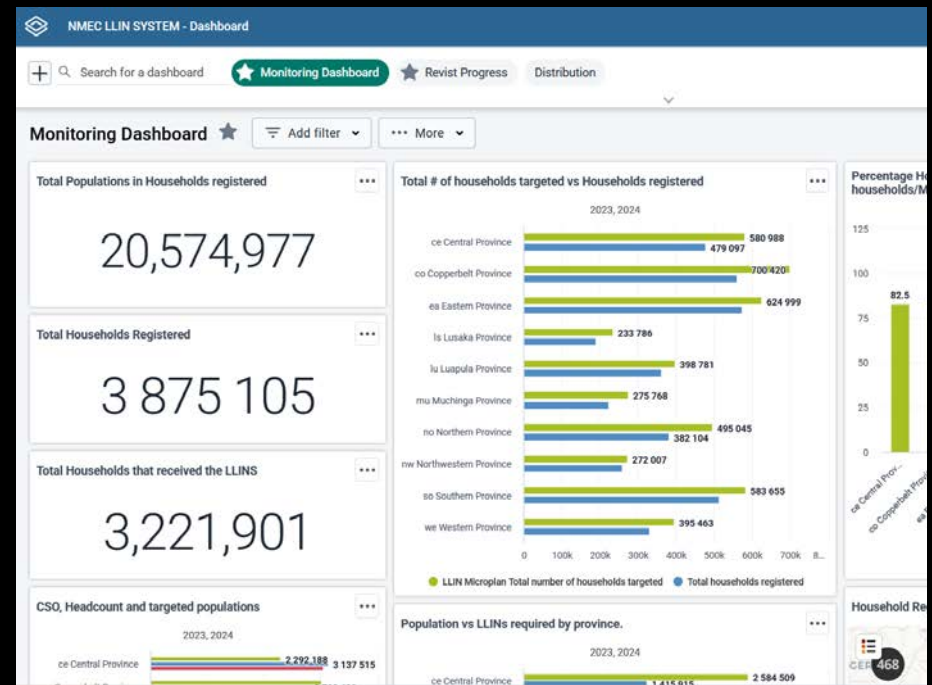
NMEC LLIN SYSTEM - Dashboard

Search for a dashboard
Monitoring Dashboard
Revist Progress
Distribution

Monitoring Dashboard
Add filter
More

Total Populations in Households registered
20,574,977

Total Households Registered
3 875 105

Total Households that received the LLINS
3,221,901

CSO, Headcount and targeted populations
2023, 2024
ce Central Province
2 292 188
3 137 515

Total # of households targeted vs Households registered
2023, 2024
ce Central Province 580 988 479 097
co Copperbelt Province 700 420
ea Eastern Province 624 999
ls Lusaka Province 233 786
lu Luapula Province 398 781
mu Muchinga Province 275 768
no Northern Province 495 045 382 104
nw Northwestern Province 272 007
so Southern Province 583 655
we Western Province 395 463
0 100k 200k 300k 400k 500k 600k 700k 8...
LLIN Microplan Total number of households targeted
Total households registered

Population vs LLINs required by province.
2023, 2024
ce Central Province
2 584 509
1 415 915

Percentage H households/M
125
100
82.5
75
50
25
0
ce Central Prov...
co Copperbelt Prov...

Household Re
CEP
468